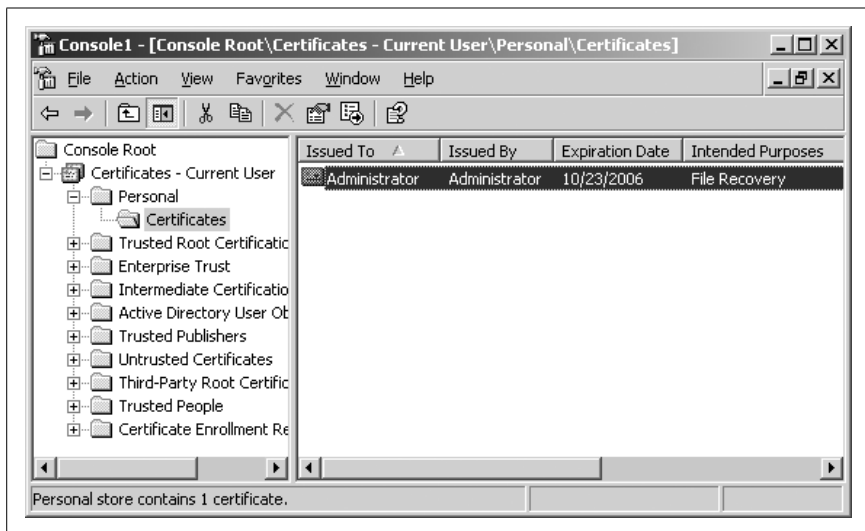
Console1 - [Console Root\Certificates - Current User\Personal\Certificates]

File Action View Favorites Window Help

Console Root
Certificates - Current User
Personal
Certificates
Trusted Root Certificatic
Enterprise Trust
Intermediate Certificatio
Active Directory User Ot
Trusted Publishers
Untrusted Certificates
Third-Party Root Certific
Trusted People
Certificate Enrollment Re

| Issued To | Issued By | Expiration Date | Intended Purposes |
|---|---|---|---|
| Administrator | Administrator | 10/23/2006 | File Recovery |

Personal store contains 1 certificate.